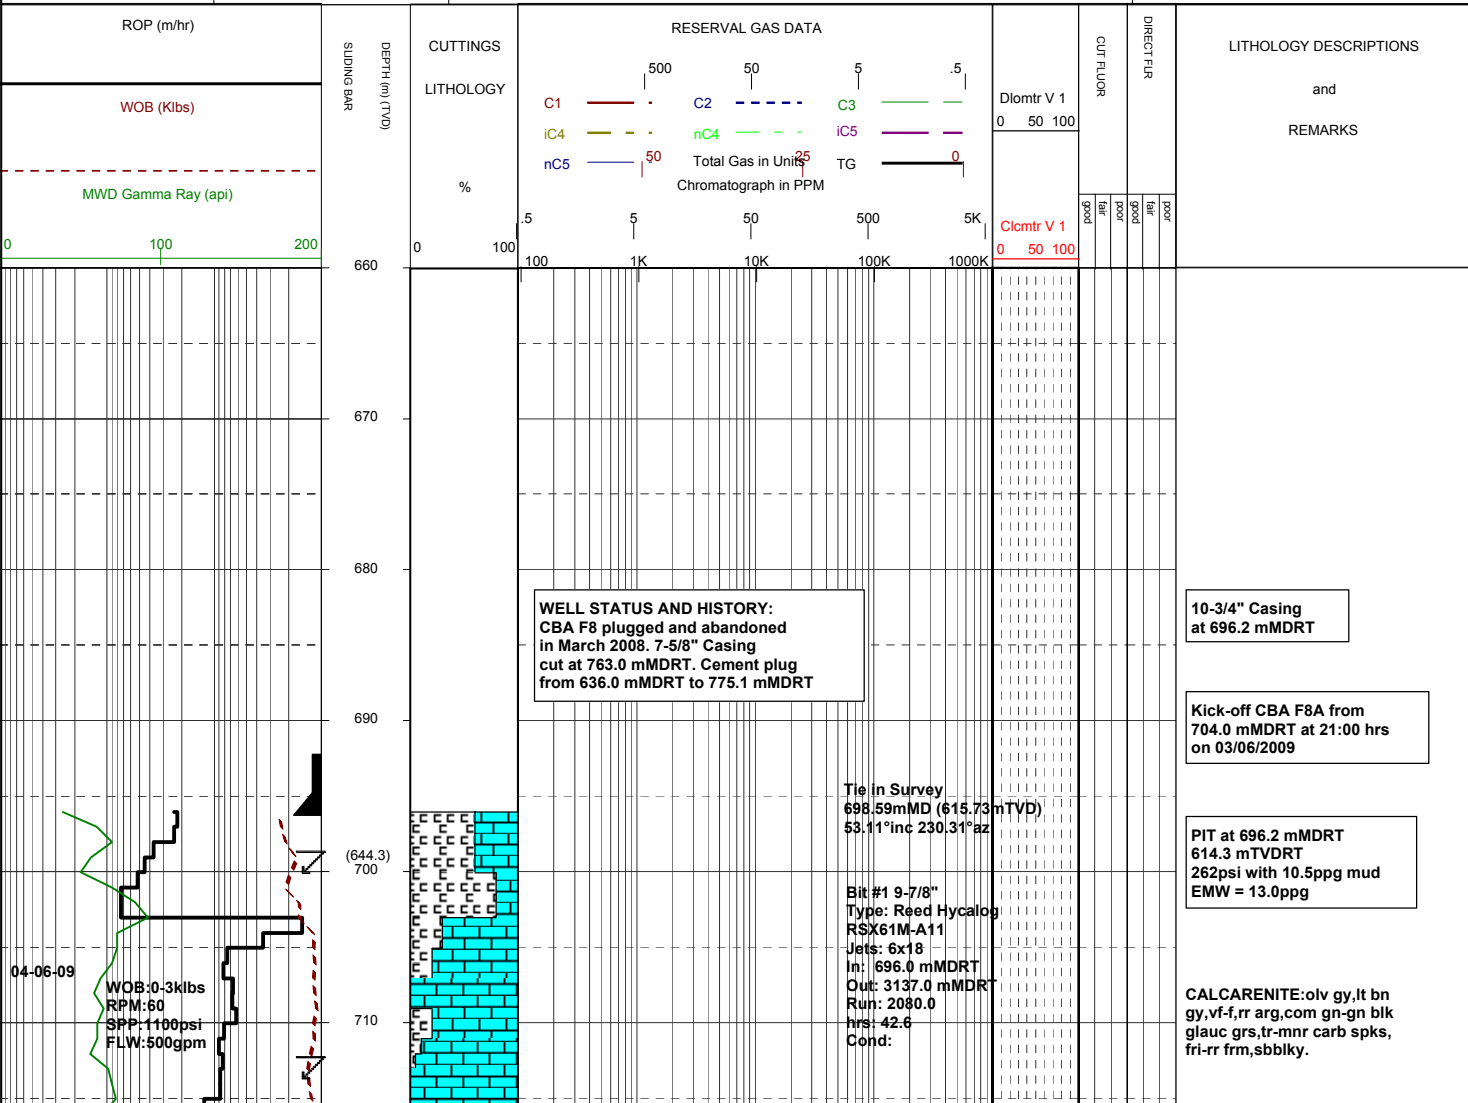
ROP (m/hr)

WOB (Klbs)

MWD Gamma Ray (api)

0 100 200

SLIDING BAR

DEPTH (m) (TVD)

CUTTINGS

LITHOLOGY

%

0 100

RESERVAL GAS DATA

500 50 5 .5

C1 C2 C3

iC4 nC4 iC5

nC5 50 Total Gas in Units 25 TG 0

Chromatograph in PPM

.5 5 50 500 5K

100 1K 10K 100K 1000K

Dlomtr V 1

0 50 100

Clcmtr V 1

0 50 100

CUT FLUOR

good fair poor

DIRECT FLR

good fair poor

LITHOLOGY DESCRIPTIONS

and

REMARKS

660

670

680

690

(644.3)
700

710

WELL STATUS AND HISTORY:
CBA F8 plugged and abandoned in March 2008. 7-5/8" Casing cut at 763.0 mMDRT. Cement plug from 636.0 mMDRT to 775.1 mMDRT

10-3/4" Casing at 696.2 mMDRT

Kick-off CBA F8A from 704.0 mMDRT at 21:00 hrs on 03/06/2009

Tie in Survey
698.59mMD (615.73mTVD)
53.11°inc 230.31°az

PIT at 696.2 mMDRT
614.3 mTVDRT
262psi with 10.5ppg mud
EMW = 13.0ppg

Bit #1 9-7/8"
Type: Reed Hycalog
RSX61M-A11
Jets: 6x18
In: 696.0 mMDRT
Out: 3137.0 mMDRT
Run: 2080.0
hrs: 42.6
Cond:

04-06-09

WOB:0-3klbs
RPM:60
SPP:1100psi
FLW:500gpm

CALCARENITE:olv gy,lt bn gy,vf-f,rr arg,com gn-gn blk glauc grs,tr-mnr carb spks, fri-rr frm,sbblky.